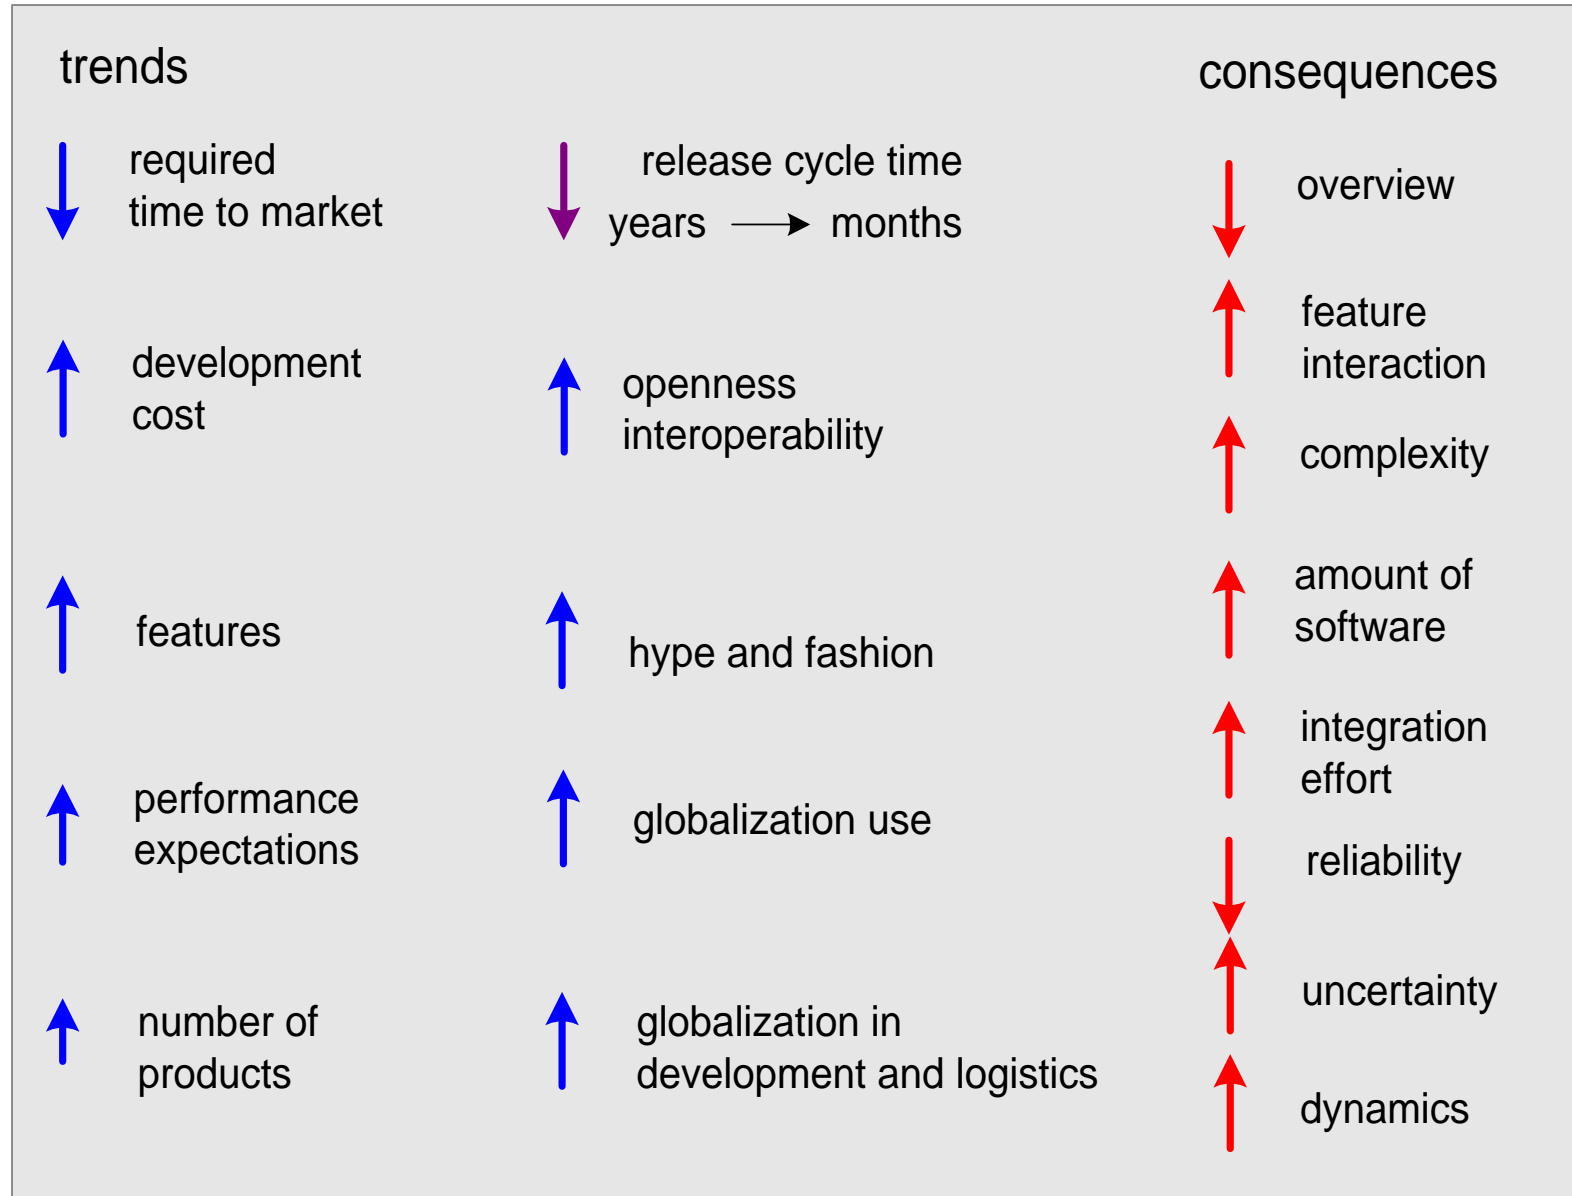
trends

required time to market

development cost

features

performance expectations

number of products

release cycle time years $\longrightarrow$ months

openness interoperability

hype and fashion

globalization use

globalization in development and logistics

consequences

overview

feature interaction

complexity

amount of software

integration effort

reliability

uncertainty

dynamics